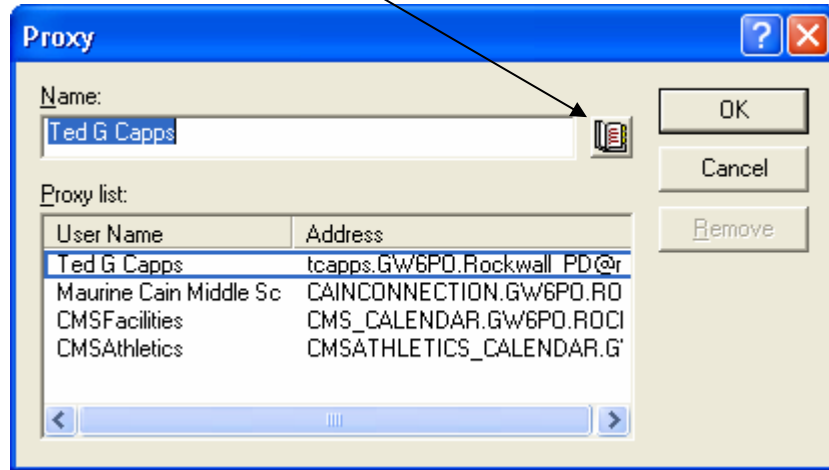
Proxy

Name:

Ted G Capps

OK

Cancel

Remove

Proxy list:

| User Name | Address |
|---|---|
| Ted G Capps | tcapps.GW6PO.Rockwall_PD@r |
| Maurine Cain Middle Sc | CAINCONNECTION.GW6PO.RO |
| CMSFacilities | CMS_CALENDAR.GW6PO.ROCI |
| CMSAthletics | CMSATHLETICS_CALENDAR.G' |